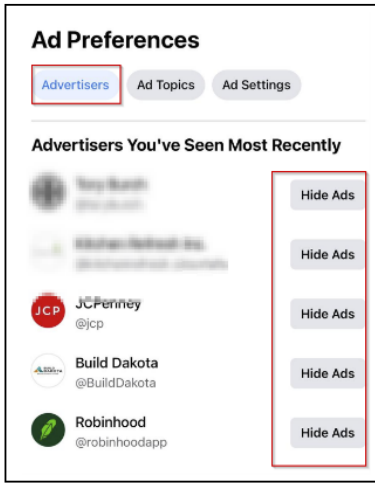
Ad Preferences

Advertisers

Ad Topics

Ad Settings

Advertisers You've Seen Most Recently

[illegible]
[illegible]

Hide Ads

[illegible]
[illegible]

Hide Ads

JCP

JCPenney
@jcp

Hide Ads

Build Dakota
@BuildDakota

Hide Ads

Robinhood
@robinhoodapp

Hide Ads